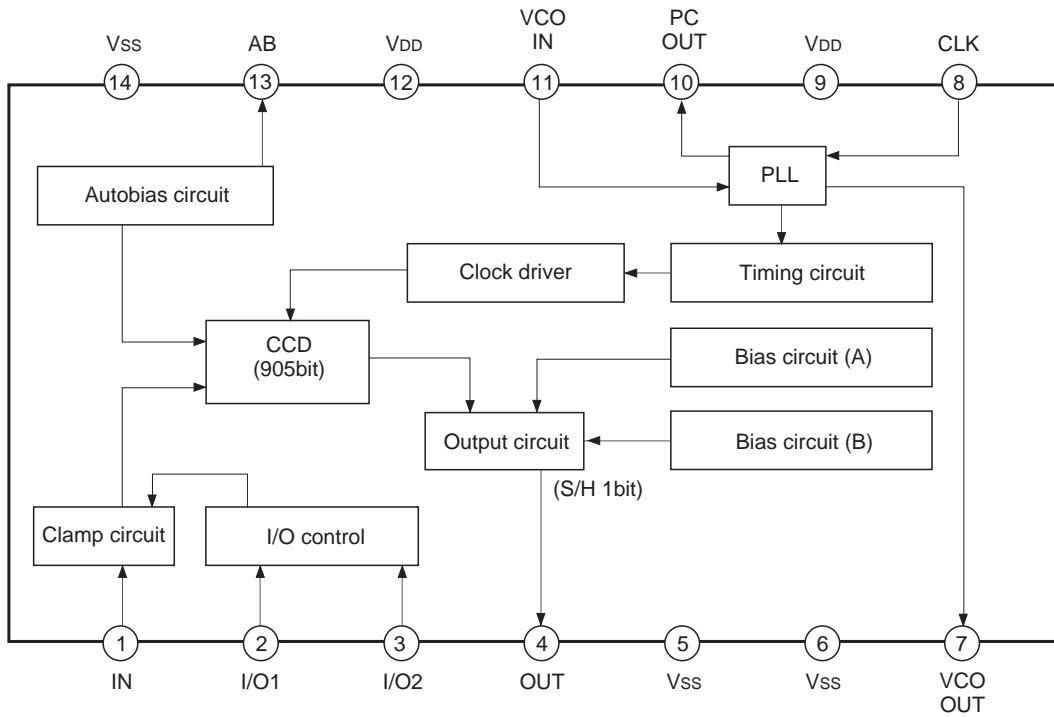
VSS 14
AB 13
VDD 12
VCO IN 11
PC OUT 10
VDD 9
CLK 8

Autobias circuit

PLL

Clock driver

Timing circuit

CCD
(905bit)

Bias circuit (A)

Output circuit

Bias circuit (B)

(S/H 1bit)

Clamp circuit

I/O control

1 IN
2 I/O1
3 I/O2
4 OUT
5 VSS
6 VSS
7 VCO OUT